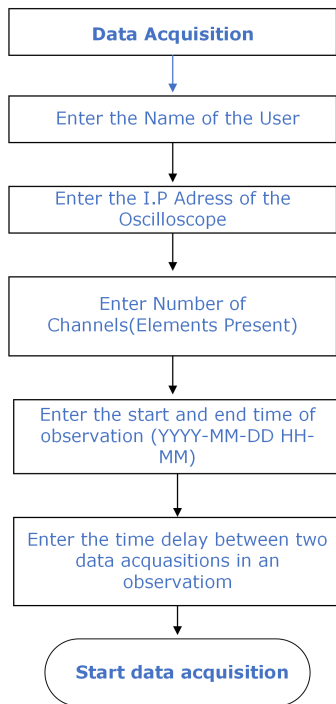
Data Acquisition

Enter the Name of the User

Enter the I.P Adress of the Oscilloscope

Enter Number of Channels(Elements Present)

Enter the start and end time of observation (YYYY-MM-DD HH-MM)

Enter the time delay between two data acquasitions in an observatiom

Start data acquisition